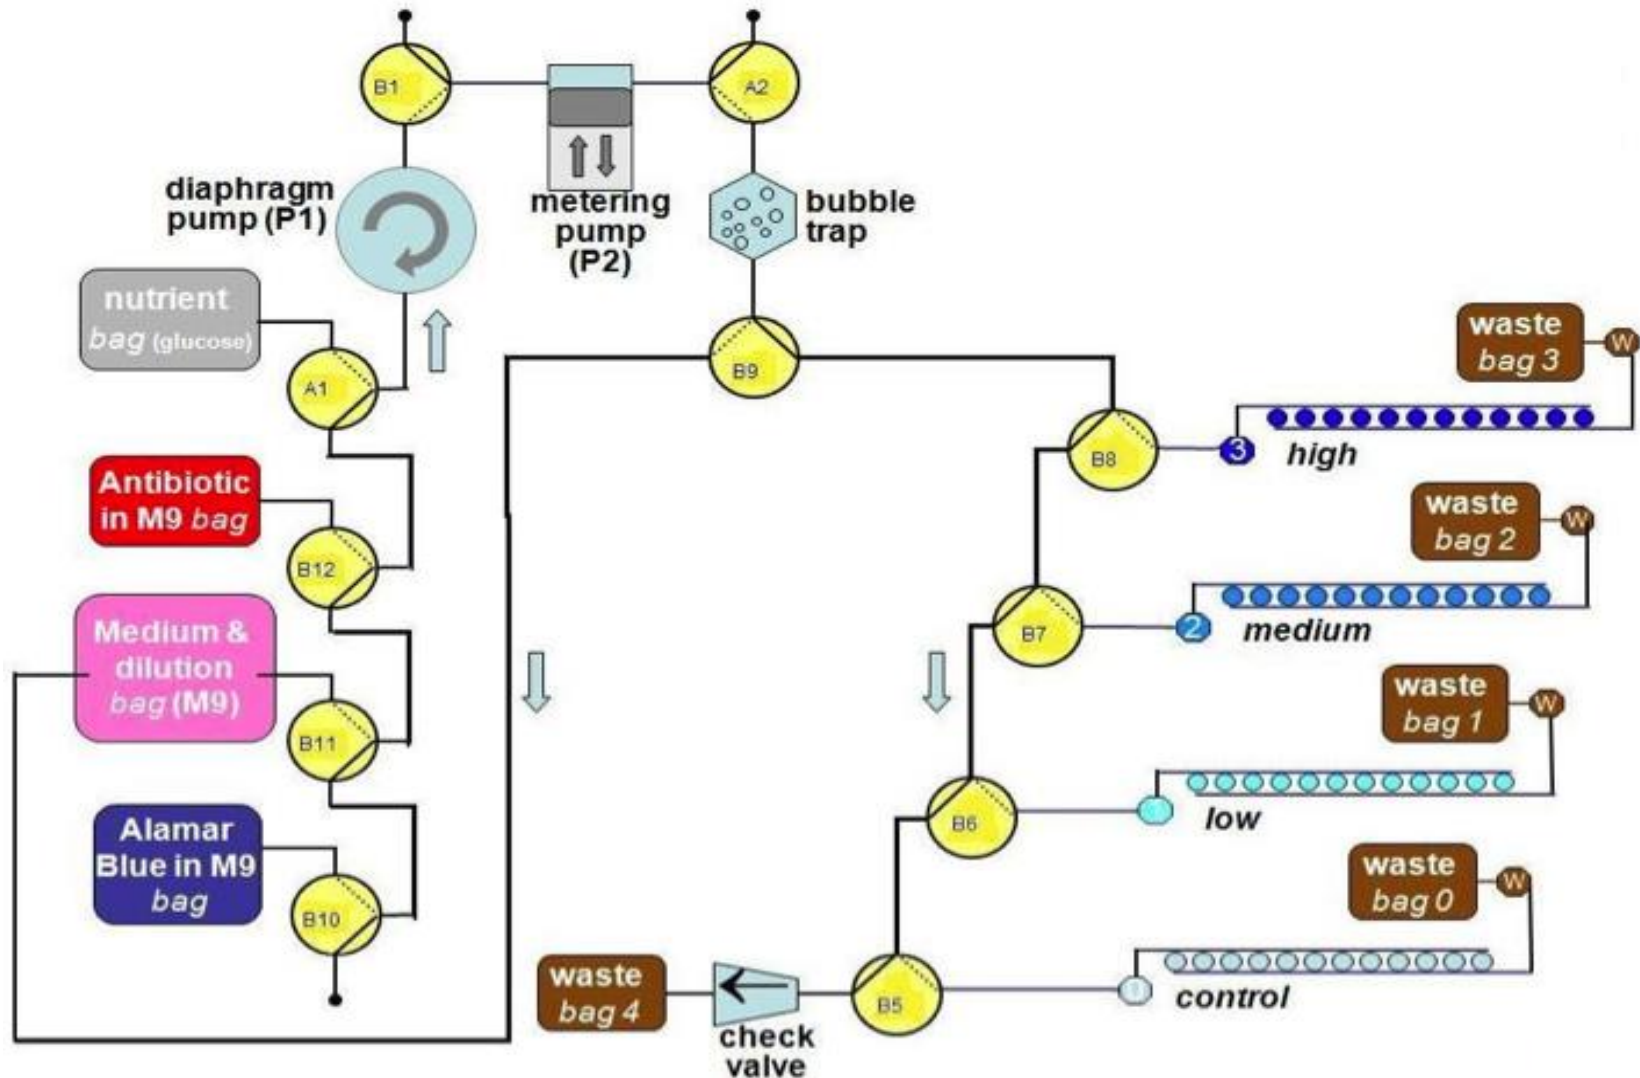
B1
A2
diaphragm pump (P1)
metering pump (P2)
bubble trap
nutrient bag (glucose)
A1
B9
waste bag 3
W
B8
3
high
Antibiotic in M9 bag
B12
waste bag 2
W
B7
2
medium
Medium & dilution bag (M9)
B11
waste bag 1
W
B6
1
low
Alamar Blue in M9 bag
B10
waste bag 0
W
waste bag 4
check valve
B5
0
control